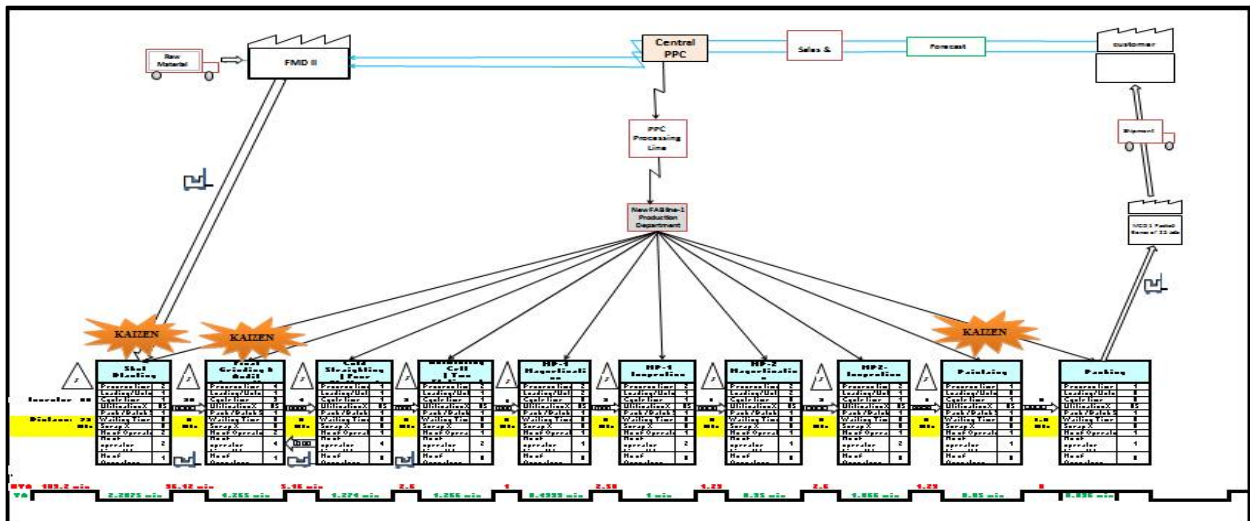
Raw Material

FMD II

Central PPC

Sales &

Forecast

customer

PPC Processing Line

NewFABline-1 Production Department

Shipment

KAIZEN

KAIZEN

KAIZEN

Shot Blasting

Final Grinding & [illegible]

Cold Straightening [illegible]

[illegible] Cell

HP-1 Magnetization

HP-1 Inspection

HP-2 Magnetization

HP2-Inspection

Painting

Packing

Inventory

Distance

NVA 183.2 min

VA

2.2875 min

4.255 min

1.274 min

1.255 min

8.4333 min

1 min

0.35 min

1.555 min

0.85 min

0.333 min

56.12 min

5.16 min

2.5

2.50

4.25

2.5

4.25